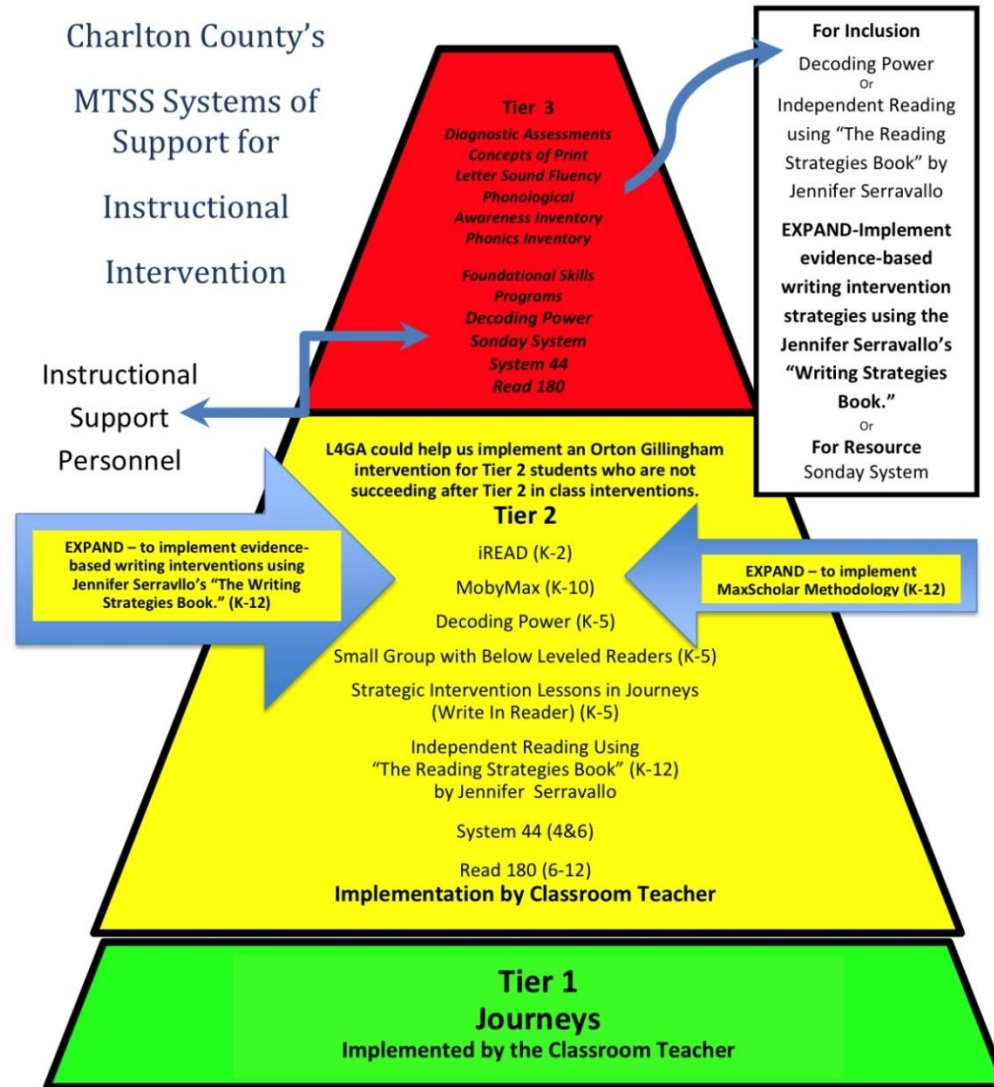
Charlton County's

MTSS Systems of Support for

Instructional

Intervention

Tier 3
Diagnostic Assessments
Concepts of Print
Letter Sound Fluency
Phonological Awareness Inventory
Phonics Inventory

Foundational Skills Programs
Decoding Power
Sonday System
System 44
Read 180

For Inclusion
Decoding Power
Or
Independent Reading using "The Reading Strategies Book" by Jennifer Serravallo

EXPAND-Implement evidence-based writing intervention strategies using the Jennifer Serravallo's "Writing Strategies Book."
Or
For Resource
Sonday System

Instructional Support Personnel

L4GA could help us implement an Orton Gillingham intervention for Tier 2 students who are not succeeding after Tier 2 in class interventions.

Tier 2

EXPAND – to implement evidence-based writing interventions using Jennifer Serravllo's "The Writing Strategies Book." (K-12)

EXPAND – to implement MaxScholar Methodology (K-12)

iREAD (K-2)

MobyMax (K-10)

Decoding Power (K-5)

Small Group with Below Leveled Readers (K-5)

Strategic Intervention Lessons in Journeys (Write In Reader) (K-5)

Independent Reading Using "The Reading Strategies Book" (K-12) by Jennifer Serravallo

System 44 (4&6)

Read 180 (6-12)
Implementation by Classroom Teacher

Tier 1
Journeys
Implemented by the Classroom Teacher